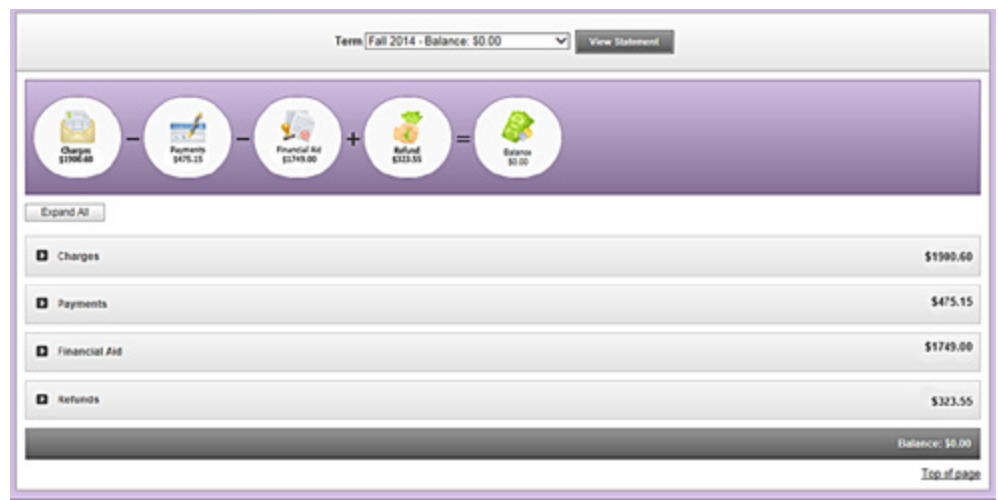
Term Fall 2014 - Balance: $0.00

View Statement

Charges
$1900.60

−

Payments
$475.15

−

Financial Aid
$1749.00

+

Refund
$323.55

=

Balance
$0.00

Expand All

Charges $1980.60

Payments $475.15

Financial Aid $1749.00

Refunds $323.55

Balance: $0.00

Top of page